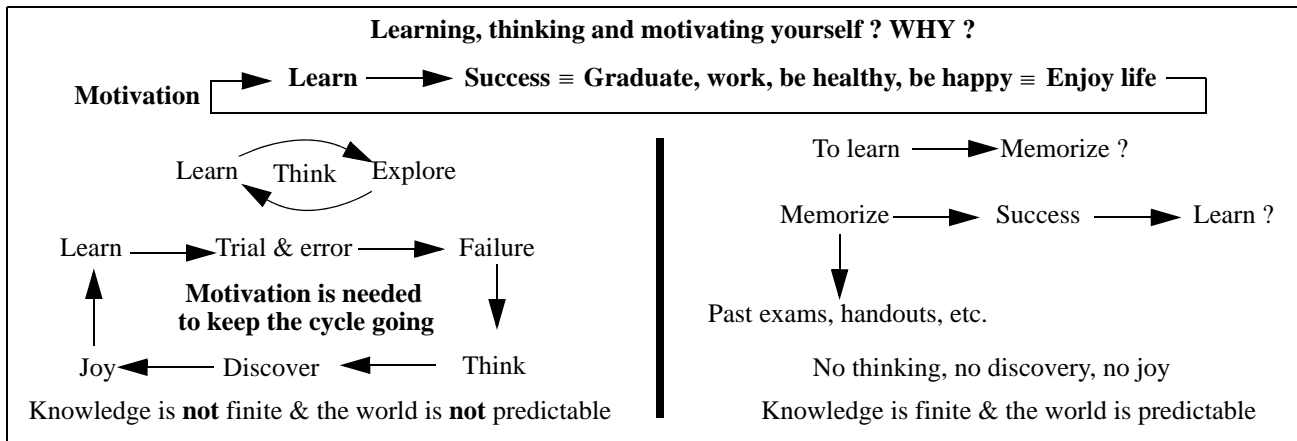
Learning, thinking and motivating yourself ? WHY ?

Motivation Learn Success ≡ Graduate, work, be healthy, be happy ≡ Enjoy life

Learn Think Explore

Learn Trial & error Failure

Motivation is needed to keep the cycle going

Think

Joy Discover

Knowledge is not finite & the world is not predictable

To learn Memorize ?

Memorize Success Learn ?

Past exams, handouts, etc.

No thinking, no discovery, no joy

Knowledge is finite & the world is predictable